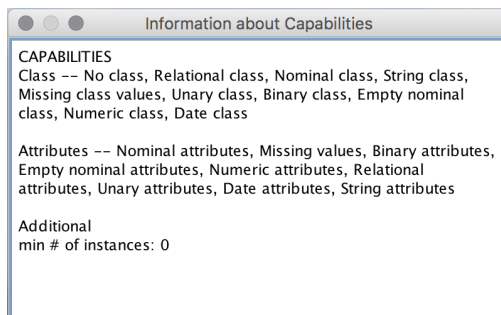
Information about Capabilities

CAPABILITIES
Class -- No class, Relational class, Nominal class, String class, Missing class values, Unary class, Binary class, Empty nominal class, Numeric class, Date class

Attributes -- Nominal attributes, Missing values, Binary attributes, Empty nominal attributes, Numeric attributes, Relational attributes, Unary attributes, Date attributes, String attributes

Additional
min # of instances: 0